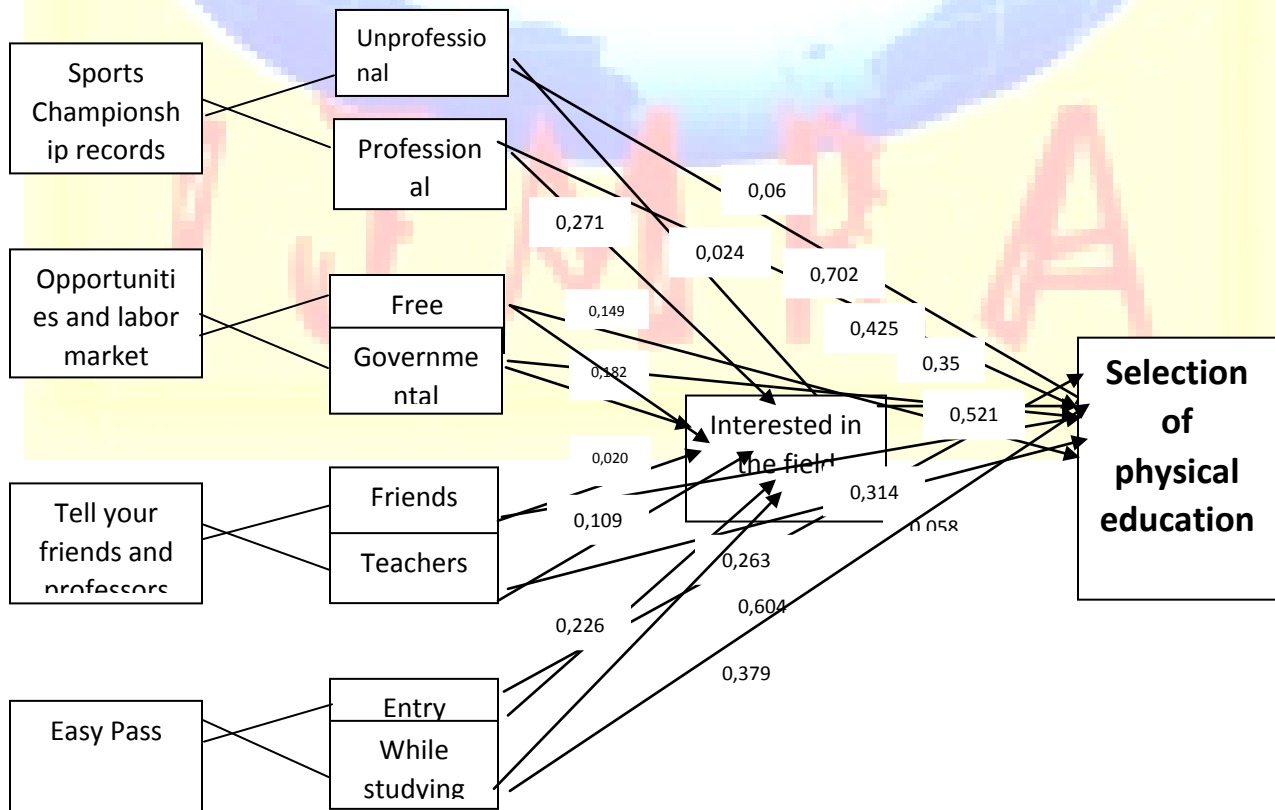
Sports Championship records

Unprofessional

Professional

Opportunities and labor market

Free

Governmental

Tell your friends and professors

Friends

Teachers

Easy Pass

Entry

While studying

0,06

0,271

0,024

0,702

0,149

0,425

0,35

0,182

0,521

Interested in the field

0,020

0,109

0,314

0,058

0,263

0,604

0,226

0,379

Selection of physical education